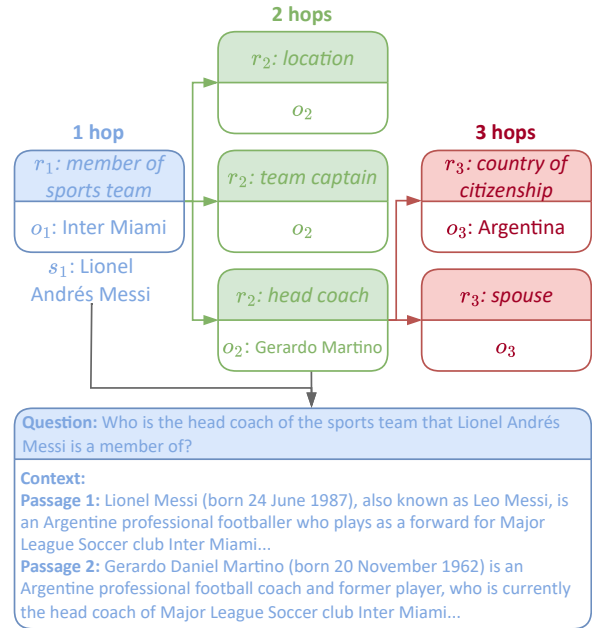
2 hops

$r_2$: location

$o_2$

1 hop

3 hops

$r_1$: member of sports team

$o_1$: Inter Miami

$s_1$: Lionel Andrés Messi

$r_2$: team captain

$o_2$

$r_3$: country of citizenship

$o_3$: Argentina

$r_2$: head coach

$o_2$: Gerardo Martino

$r_3$: spouse

$o_3$

**Question:** Who is the head coach of the sports team that Lionel Andrés Messi is a member of?

**Context:**
**Passage 1:** Lionel Messi (born 24 June 1987), also known as Leo Messi, is an Argentine professional footballer who plays as a forward for Major League Soccer club Inter Miami...
**Passage 2:** Gerardo Daniel Martino (born 20 November 1962) is an Argentine professional football coach and former player, who is currently the head coach of Major League Soccer club Inter Miami...